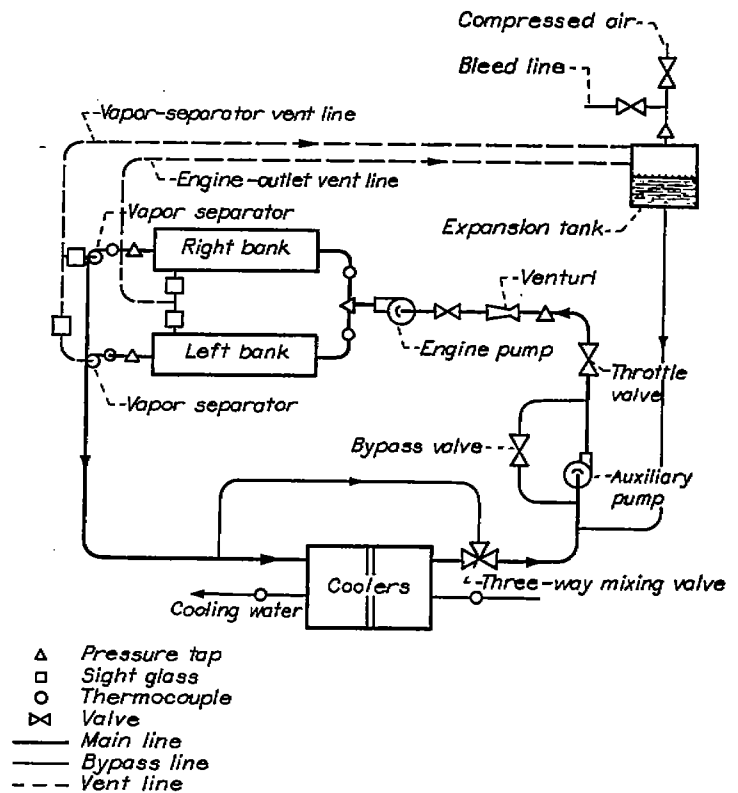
Compressed air
Bleed line
Vapor-separator vent line
Engine-outlet vent line
Vapor separator
Right bank
Expansion tank
Venturi
Left bank
Engine pump
Throttle valve
Vapor separator
Bypass valve
Auxiliary pump
Coolers
Three-way mixing valve
Cooling water

△ Pressure tap
□ Sight glass
○ Thermocouple
⋈ Valve
—— Main line
—— Bypass line
- - - Vent line